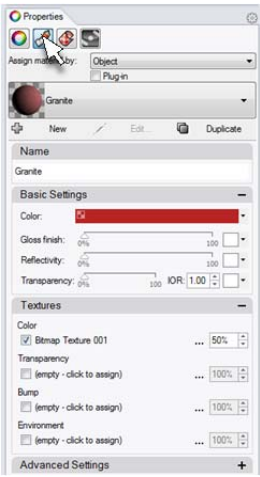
Properties

Assign mat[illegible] by: Object

Plug-in

Granite

New Edit... Duplicate

Name

Granite

Basic Settings

Color:

Gloss finish: 0% 100

Reflectivity: 0% 100

Transparency: 0% 100 IOR: 1.00

Textures

Color

Bitmap Texture 001 ... 50%

Transparency

(empty - click to assign) ... 100%

Bump

(empty - click to assign) ... 100%

Environment

(empty - click to assign) ... 100%

Advanced Settings +